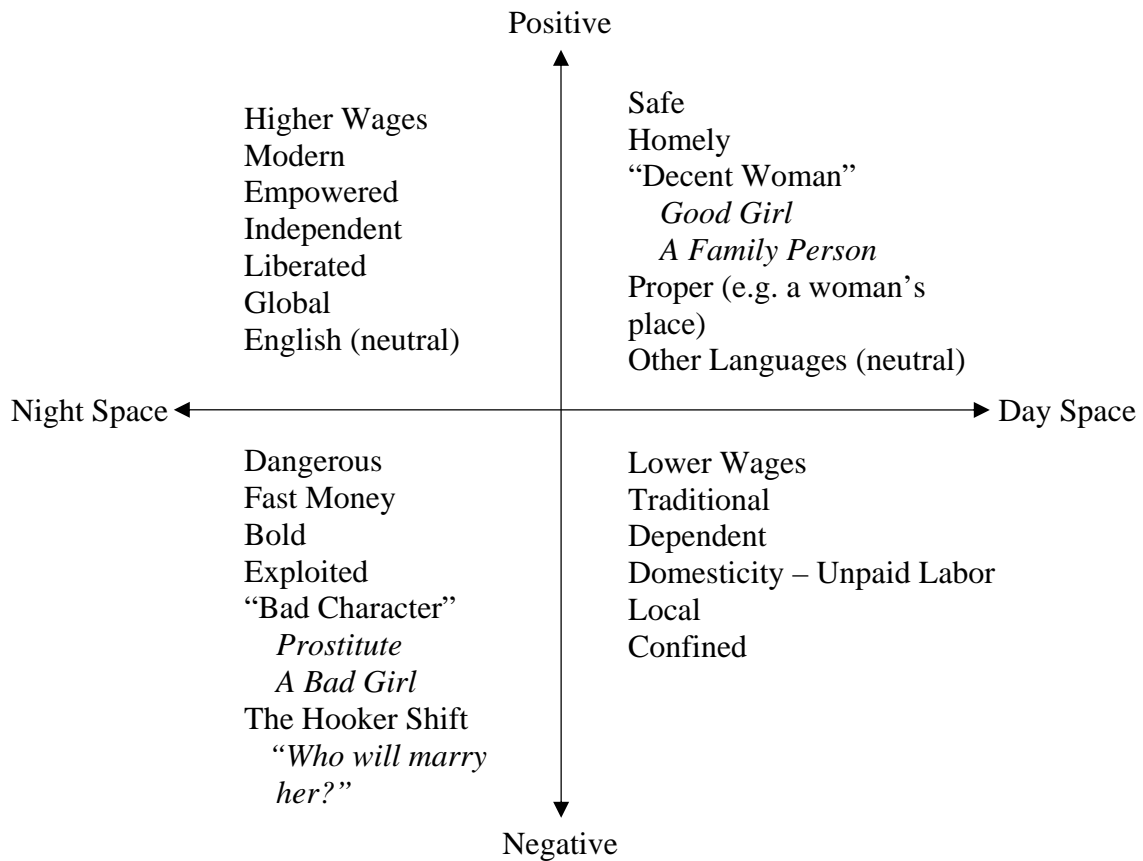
Positive

Higher Wages
Modern
Empowered
Independent
Liberated
Global
English (neutral)

Safe
Homely
"Decent Woman"
*Good Girl*
*A Family Person*
Proper (e.g. a woman's place)
Other Languages (neutral)

Night Space

Day Space

Dangerous
Fast Money
Bold
Exploited
"Bad Character"
*Prostitute*
*A Bad Girl*
The Hooker Shift
*"Who will marry her?"*

Lower Wages
Traditional
Dependent
Domesticity – Unpaid Labor
Local
Confined

Negative